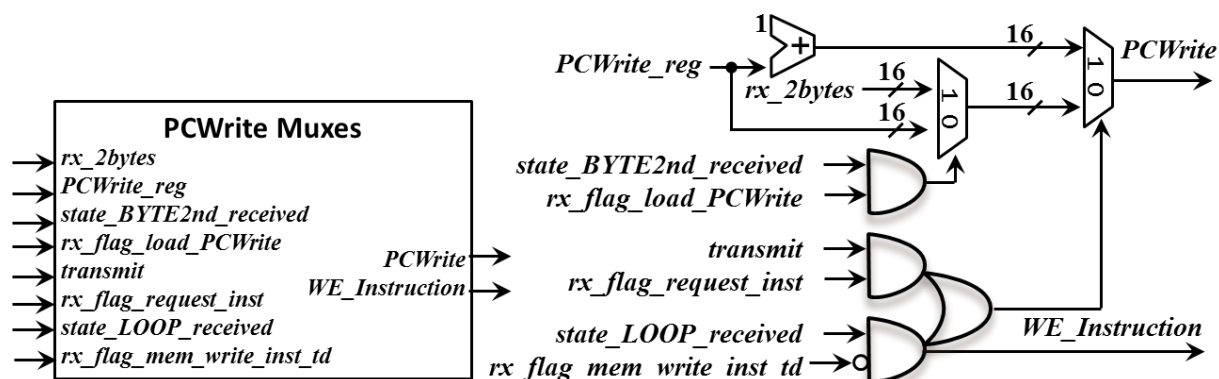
PCWrite Muxes
rx_2bytes
PCWrite_reg
state_BYTE2nd_received
rx_flag_load_PCWrite
transmit
rx_flag_request_inst
state_LOOP_received
rx_flag_mem_write_inst_td
PCWrite
WE_Instruction

1
+
16
PCWrite
PCWrite_reg
16
rx_2bytes
1 0
16
16
1 0
state_BYTE2nd_received
rx_flag_load_PCWrite
transmit
rx_flag_request_inst
state_LOOP_received
WE_Instruction
rx_flag_mem_write_inst_td